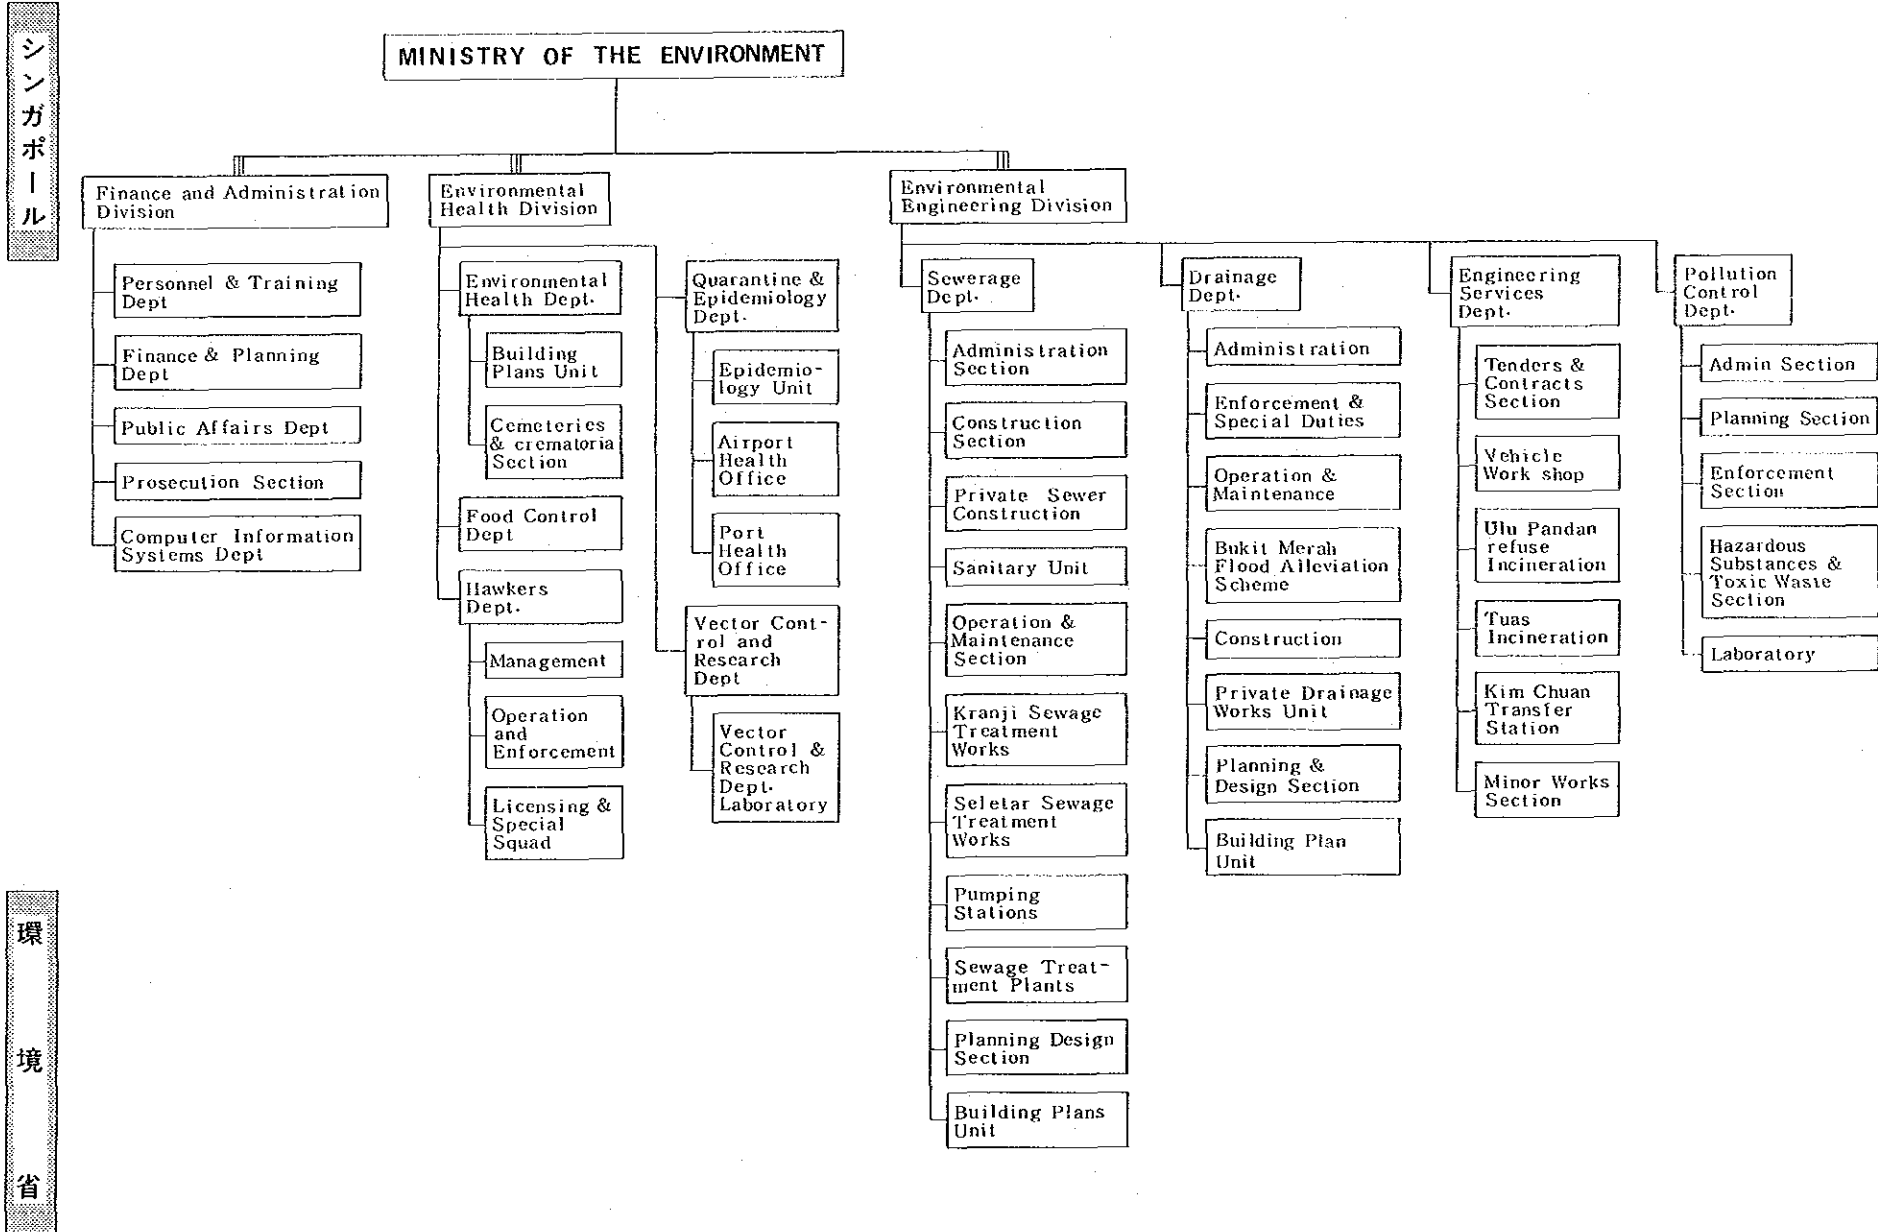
シンガポール

MINISTRY OF THE ENVIRONMENT

Finance and Administration Division

Personnel & Training Dept

Finance & Planning Dept

Public Affairs Dept

Prosecution Section

Computer Information Systems Dept

Environmental Health Division

Environmental Health Dept.

Building Plans Unit

Cemeteries & crematoria Section

Food Control Dept

Hawkers Dept.

Management

Operation and Enforcement

Licensing & Special Squad

Quarantine & Epidemiology Dept.

Epidemiology Unit

Airport Health Office

Port Health Office

Vector Control and Research Dept

Vector Control & Research Dept. Laboratory

Environmental Engineering Division

Sewerage Dept.

Administration Section

Construction Section

Private Sewer Construction

Sanitary Unit

Operation & Maintenance Section

Kranji Sewage Treatment Works

Seletar Sewage Treatment Works

Pumping Stations

Sewage Treatment Plants

Planning Design Section

Building Plans Unit

Drainage Dept.

Administration

Enforcement & Special Duties

Operation & Maintenance

Bukit Merah Flood Alleviation Scheme

Construction

Private Drainage Works Unit

Planning & Design Section

Building Plan Unit

Engineering Services Dept.

Tenders & Contracts Section

Vehicle Work shop

Ulu Pandan refuse Incineration

Tuas Incineration

Kim Chuan Transfer Station

Minor Works Section

Pollution Control Dept.

Admin Section

Planning Section

Enforcement Section

Hazardous Substances & Toxic Waste Section

Laboratory

環 境 省